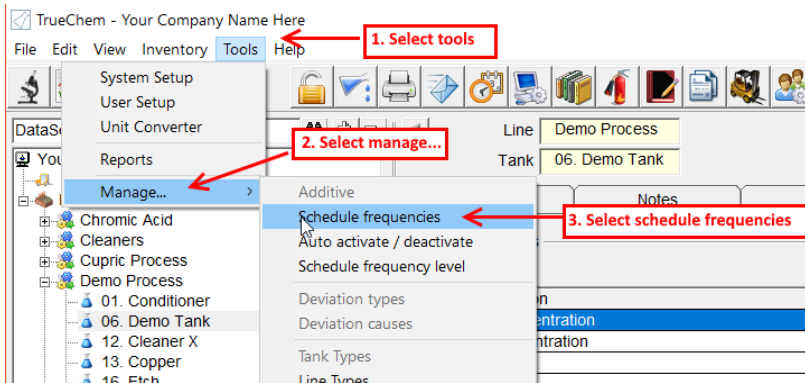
TrueChem - Your Company Name Here

File Edit View Inventory Tools Help

1. Select tools

System Setup
User Setup
Unit Converter
Reports
Manage...

2. Select manage...

DataSe

You

Line Demo Process
Tank 06. Demo Tank

Notes

Additive
Schedule frequencies
Auto activate / deactivate
Schedule frequency level
Deviation types
Deviation causes
Tank Types
Line Types

3. Select schedule frequencies

Chromic Acid
Cleaners
Cupric Process
Demo Process
01. Conditioner
06. Demo Tank
12. Cleaner X
13. Copper
16. Etch

on
entration
ntration